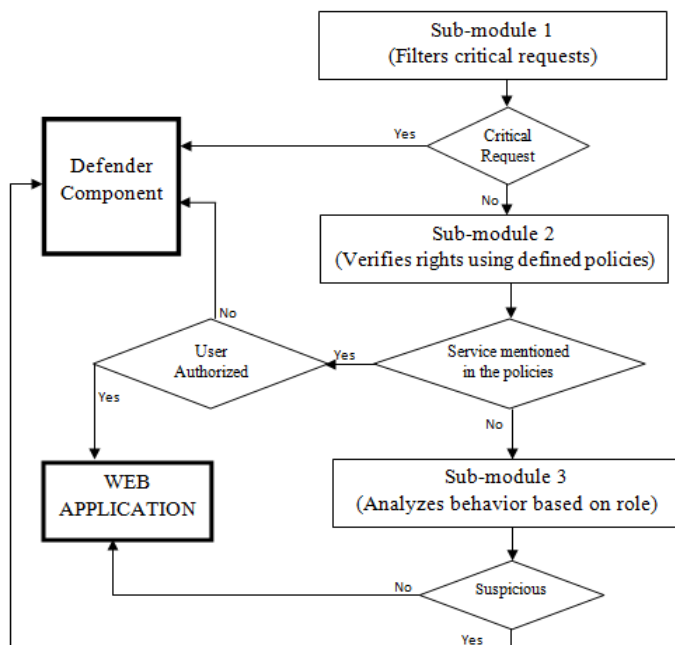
Sub-module 1
(Filters critical requests)

Defender Component

Yes

Critical Request

No

Sub-module 2
(Verifies rights using defined policies)

No

User Authorized

Yes

Service mentioned in the policies

Yes

No

WEB APPLICATION

Sub-module 3
(Analyzes behavior based on role)

No

Suspicious

Yes